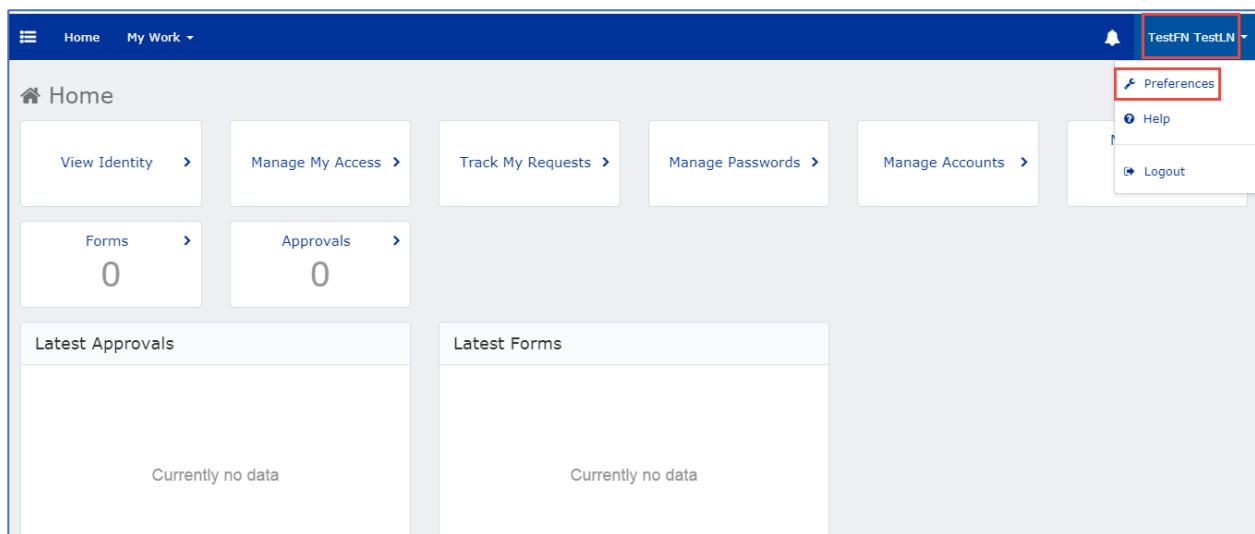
Home My Work

TestFN TestLN

Preferences

Help

Logout

Home

View Identity

Manage My Access

Track My Requests

Manage Passwords

Manage Accounts

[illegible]

Forms
0

Approvals
0

Latest Approvals

Currently no data

Latest Forms

Currently no data